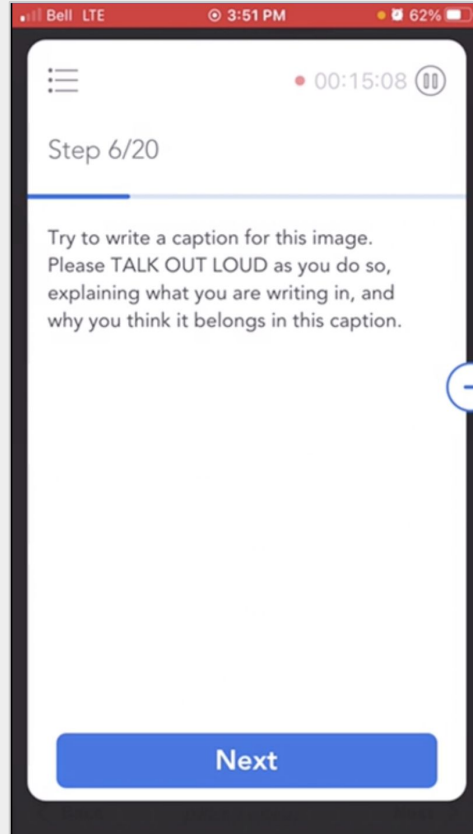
Bell LTE 3:51 PM 62%

00:15:08

Step 6/20

Try to write a caption for this image. Please TALK OUT LOUD as you do so, explaining what you are writing in, and why you think it belongs in this caption.

Next